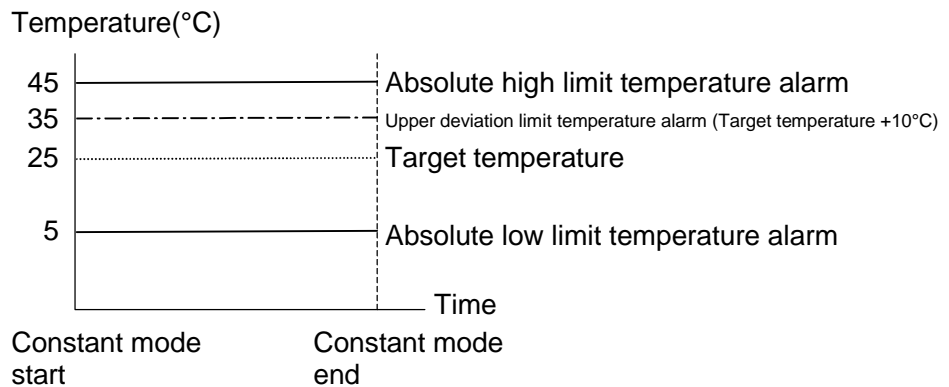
Temperature(°C)

45
35
25
5

Absolute high limit temperature alarm
Upper deviation limit temperature alarm (Target temperature +10°C)
Target temperature
Absolute low limit temperature alarm

Time

Constant mode start

Constant mode end